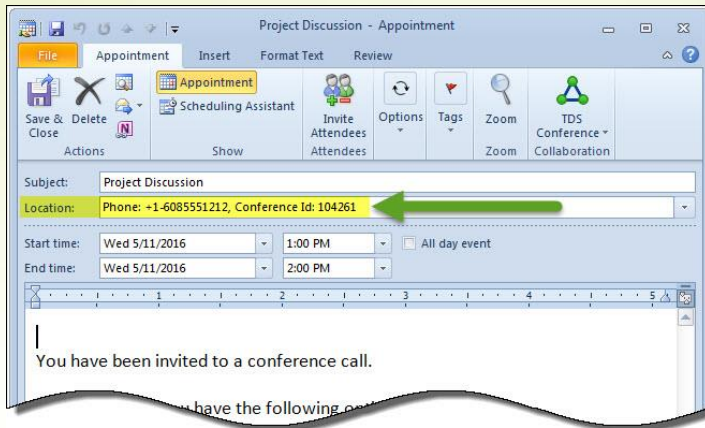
Project Discussion - Appointment

File Appointment Insert Format Text Review

Save & Close Delete Appointment Scheduling Assistant Invite Attendees Options Tags Zoom TDS Conference

Actions Show Attendees Zoom Collaboration

Subject: Project Discussion

Location: Phone: +1-6085551212, Conference Id: 104261

Start time: Wed 5/11/2016 1:00 PM All day event

End time: Wed 5/11/2016 2:00 PM

You have been invited to a conference call.

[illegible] have the following o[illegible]